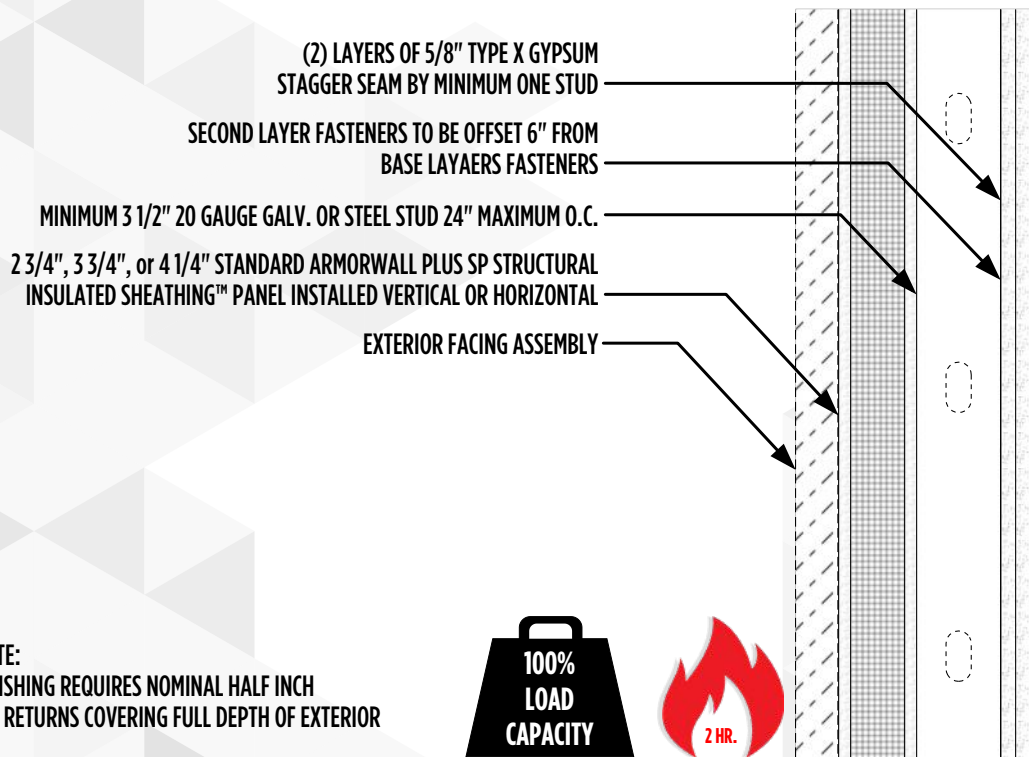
(2) LAYERS OF 5/8" TYPE X GYPSUM
STAGGER SEAM BY MINIMUM ONE STUD

SECOND LAYER FASTENERS TO BE OFFSET 6" FROM
BASE LAYAERS FASTENERS

MINIMUM 3 1/2" 20 GAUGE GALV. OR STEEL STUD 24" MAXIMUM O.C.

2 3/4", 3 3/4", or 4 1/4" STANDARD ARMORWALL PLUS SP STRUCTURAL
INSULATED SHEATHING™ PANEL INSTALLED VERTICAL OR HORIZONTAL

EXTERIOR FACING ASSEMBLY

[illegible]TE:
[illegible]ISHING REQUIRES NOMINAL HALF INCH
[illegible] RETURNS COVERING FULL DEPTH OF EXTERIOR

100%
LOAD
CAPACITY

2 HR.